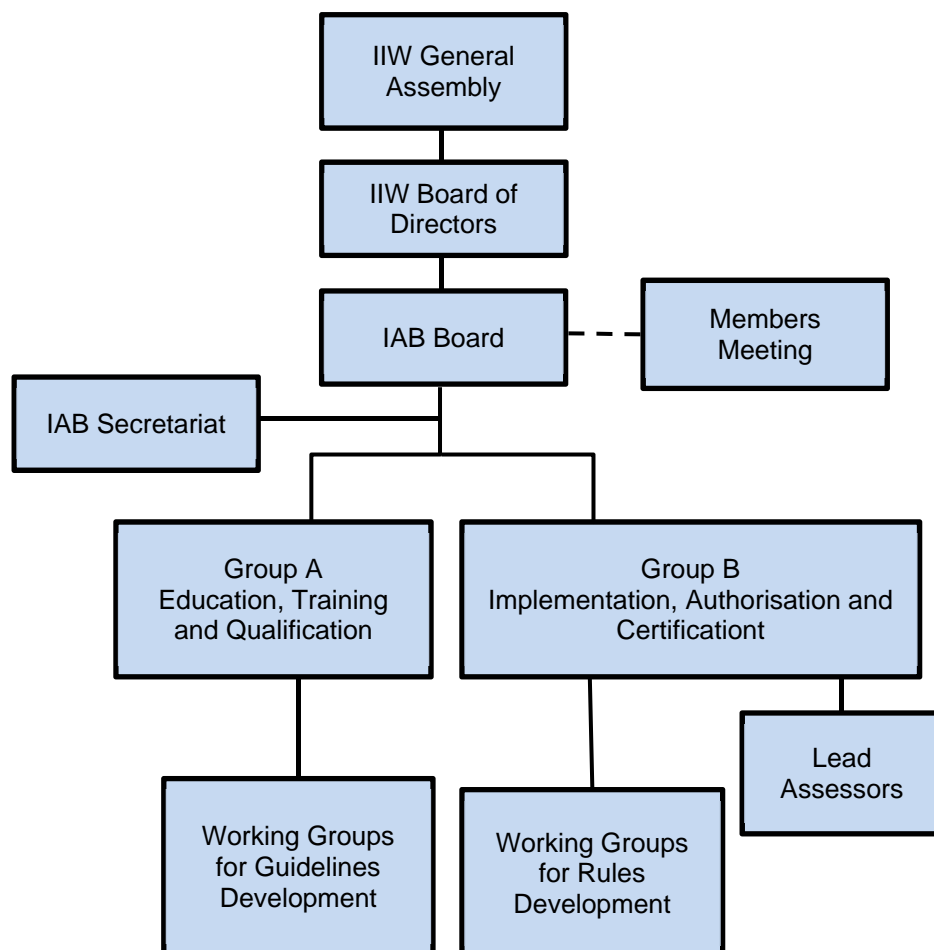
IIW General Assembly

IIW Board of Directors

IAB Board

Members Meeting

IAB Secretariat

Group A
Education, Training and Qualification

Group B
Implementation, Authorisation and Certificationt

Lead Assessors

Working Groups for Guidelines Development

Working Groups for Rules Development